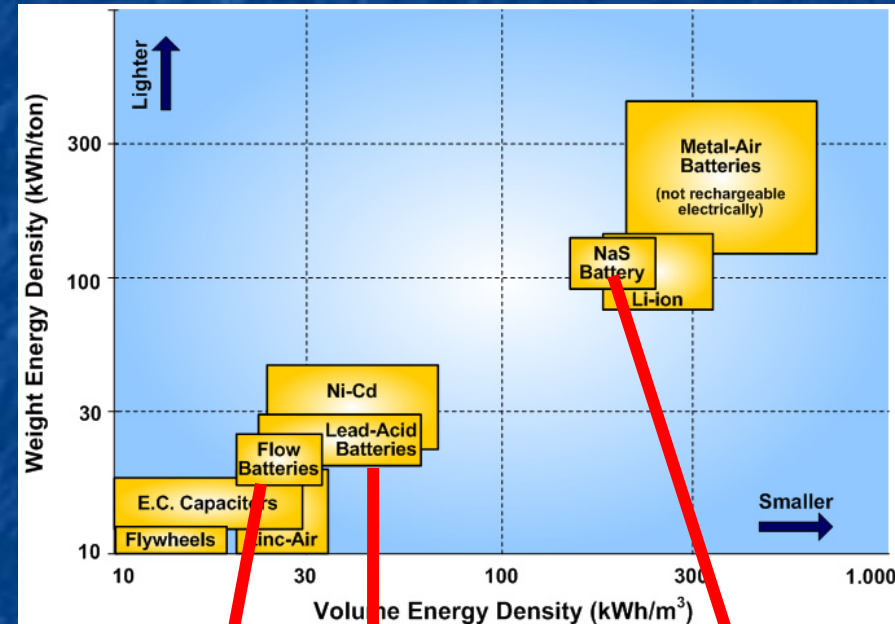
Lighter

Weight Energy Density (kWh/ton)

300

100

30

10

Metal-Air Batteries (not rechargeable electrically)

NaS Battery

Li-ion

Ni-Cd

Lead-Acid Batteries

Flow Batteries

E.C. Capacitors

Flywheels

Zinc-Air

Smaller

10

30

100

300

1.000

Volume Energy Density (kWh/m$^3$)